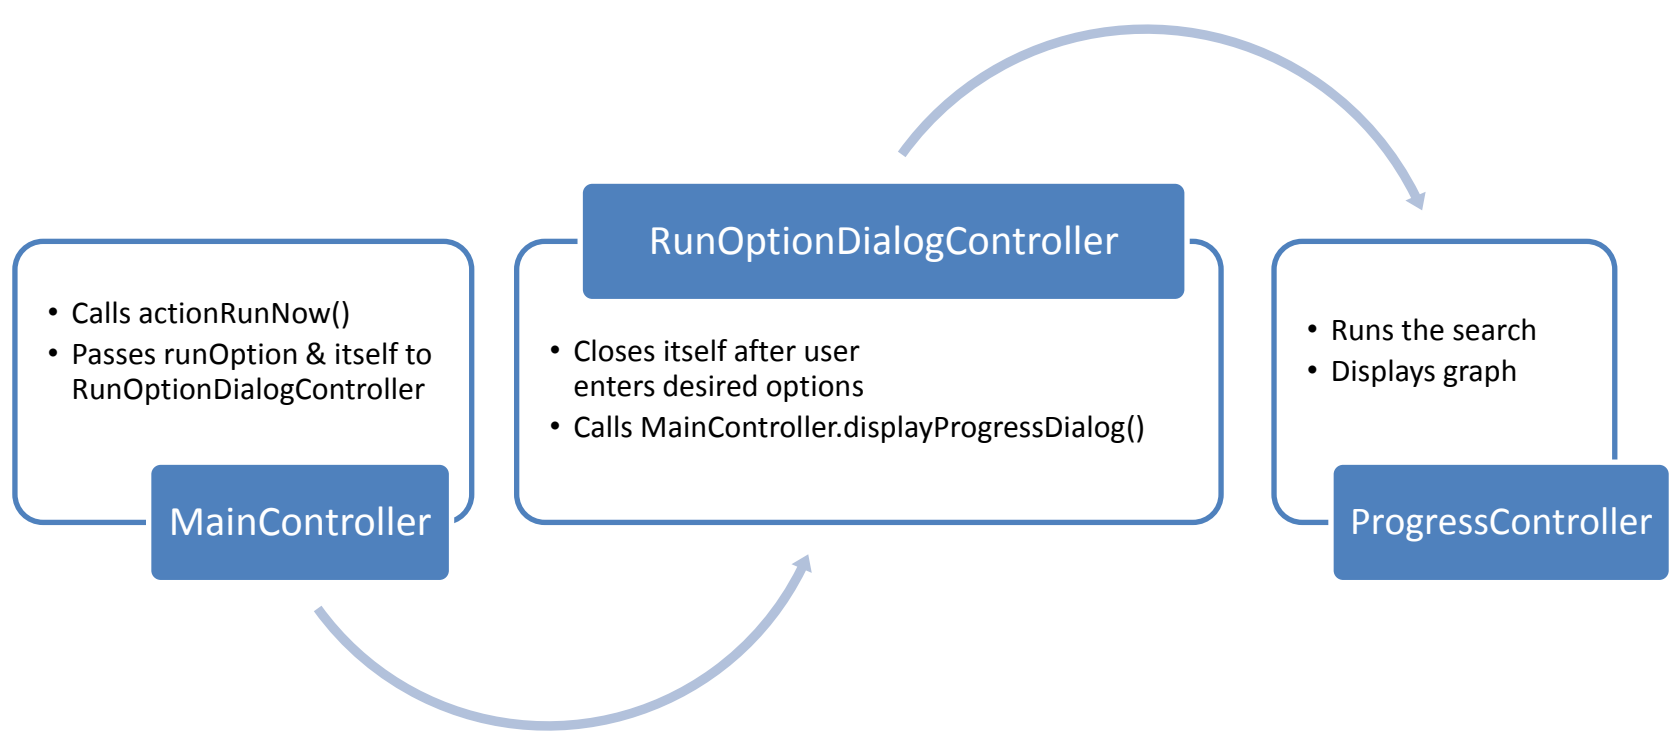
RunOptionDialogController

- Calls actionRunNow()
- Passes runOption & itself to RunOptionDialogController

MainController

- Closes itself after user enters desired options
- Calls MainController.displayProgressDialog()

- Runs the search
- Displays graph

ProgressController